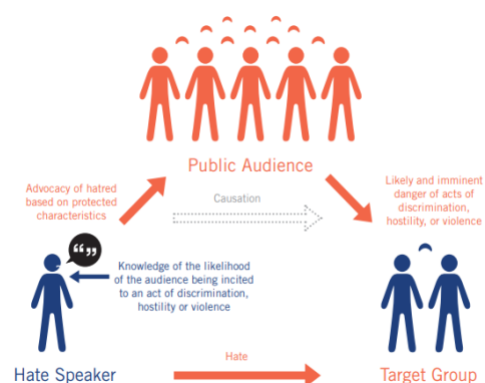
Public Audience

Advocacy of hatred based on protected characteristics

Causation

Likely and imminent danger of acts of discrimination, hostility, or violence

Knowledge of the likelihood of the audience being incited to an act of discrimination, hostility or violence

Hate

Hate Speaker

Target Group